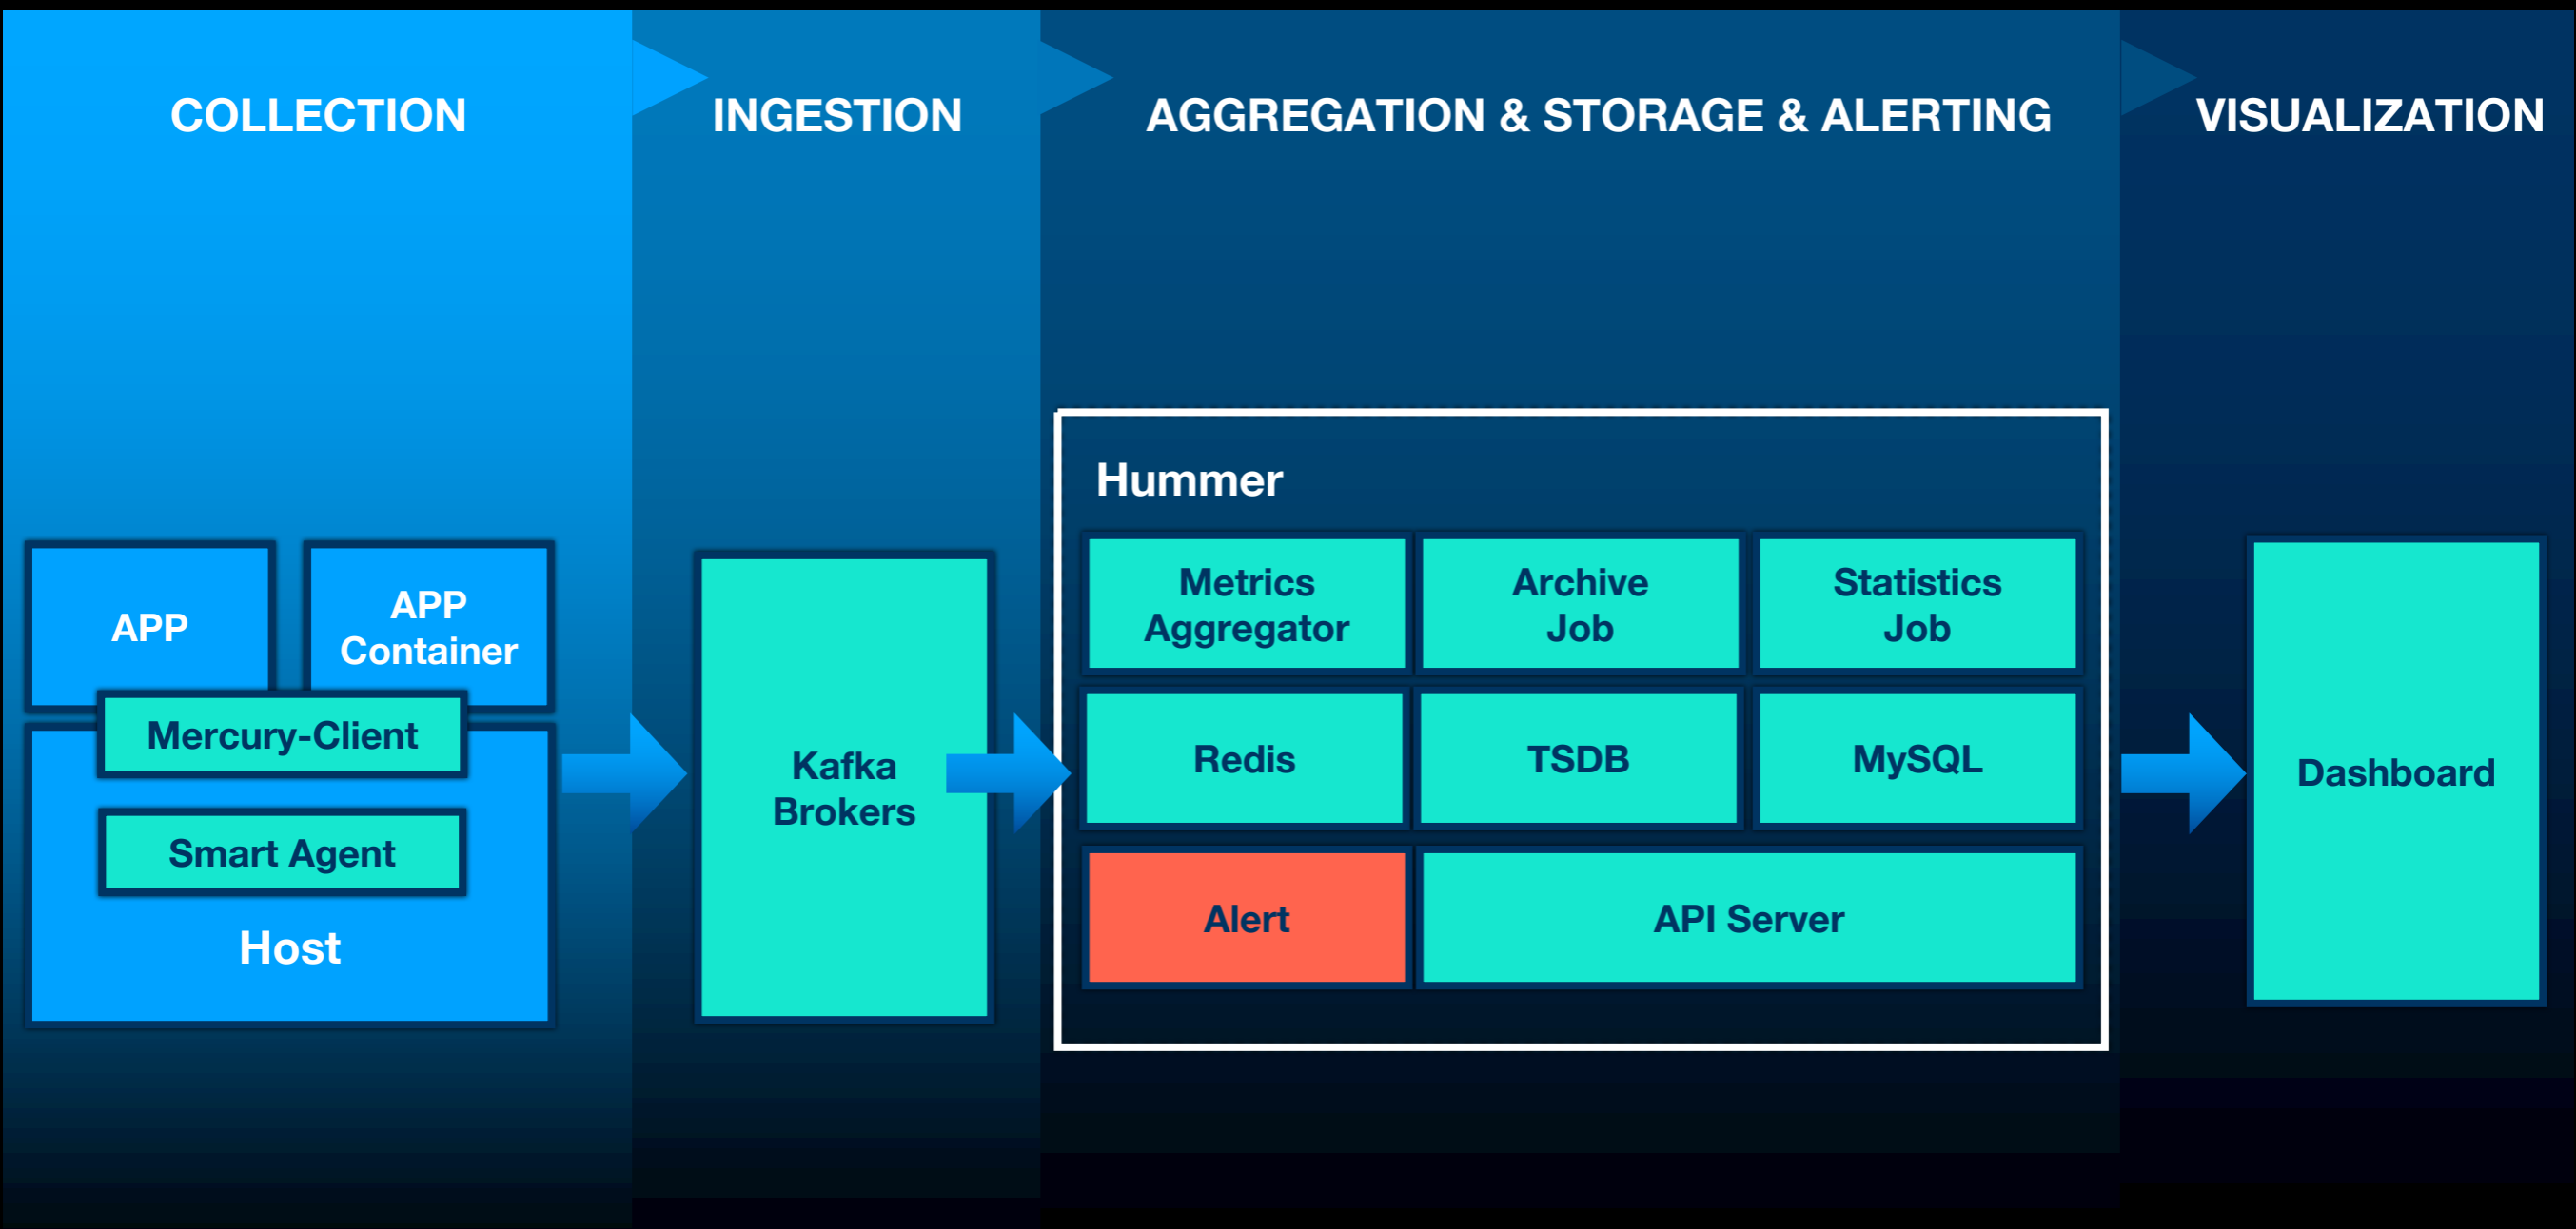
COLLECTION

INGESTION

AGGREGATION & STORAGE & ALERTING

VISUALIZATION

APP

APP Container

Mercury-Client

Smart Agent

Host

Kafka Brokers

Hummer

Metrics Aggregator

Archive Job

Statistics Job

Redis

TSDB

MySQL

Alert

API Server

Dashboard